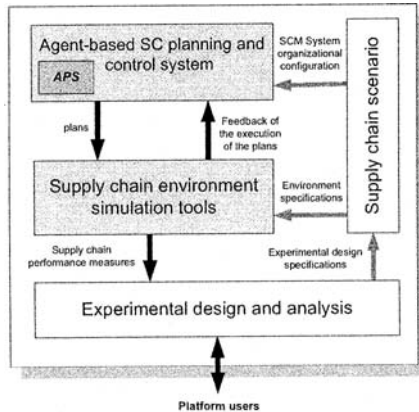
Agent-based SC planning and control system

APS

SCM System organizational configuration

Supply chain scenario

plans

Feedback of the execution of the plans

Supply chain environment simulation tools

Environment specifications

Supply chain performance measures

Experimental design specifications

Experimental design and analysis

Platform users